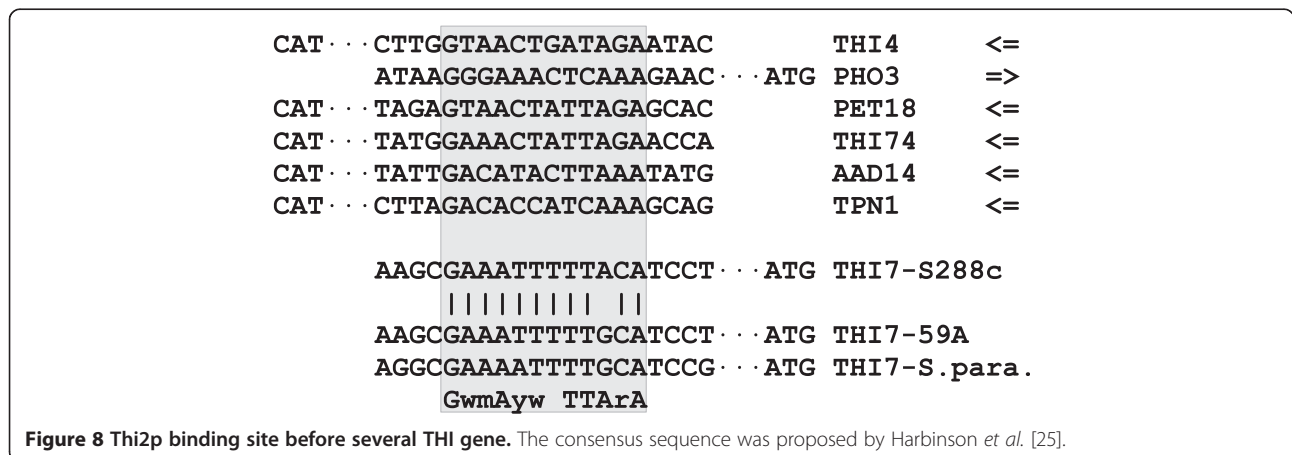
CAT···CTTGGTAACTGATAGAATAC THI4 <=
ATAAGGGAAACTCAAAGAAC···ATG PHO3 =>
CAT···TAGAGTAACTATTAGAGCAC PET18 <=
CAT···TATGGAAACTATTAGAACCA THI74 <=
CAT···TATTGACATACTTAAATATG AAD14 <=
CAT···CTTAGACACCATCAAAGCAG TPN1 <=

AAGCGAAATTTTTACATCCT···ATG THI7-S288c
||||||||| ||
AAGCGAAATTTTTGCATCCT···ATG THI7-59A
AGGCGAAAATTTTGCATCCG···ATG THI7-S.para.
GwmAyw TTArA

**Figure 8 Thi2p binding site before several THI gene.** The consensus sequence was proposed by Harbinson *et al.* [25].